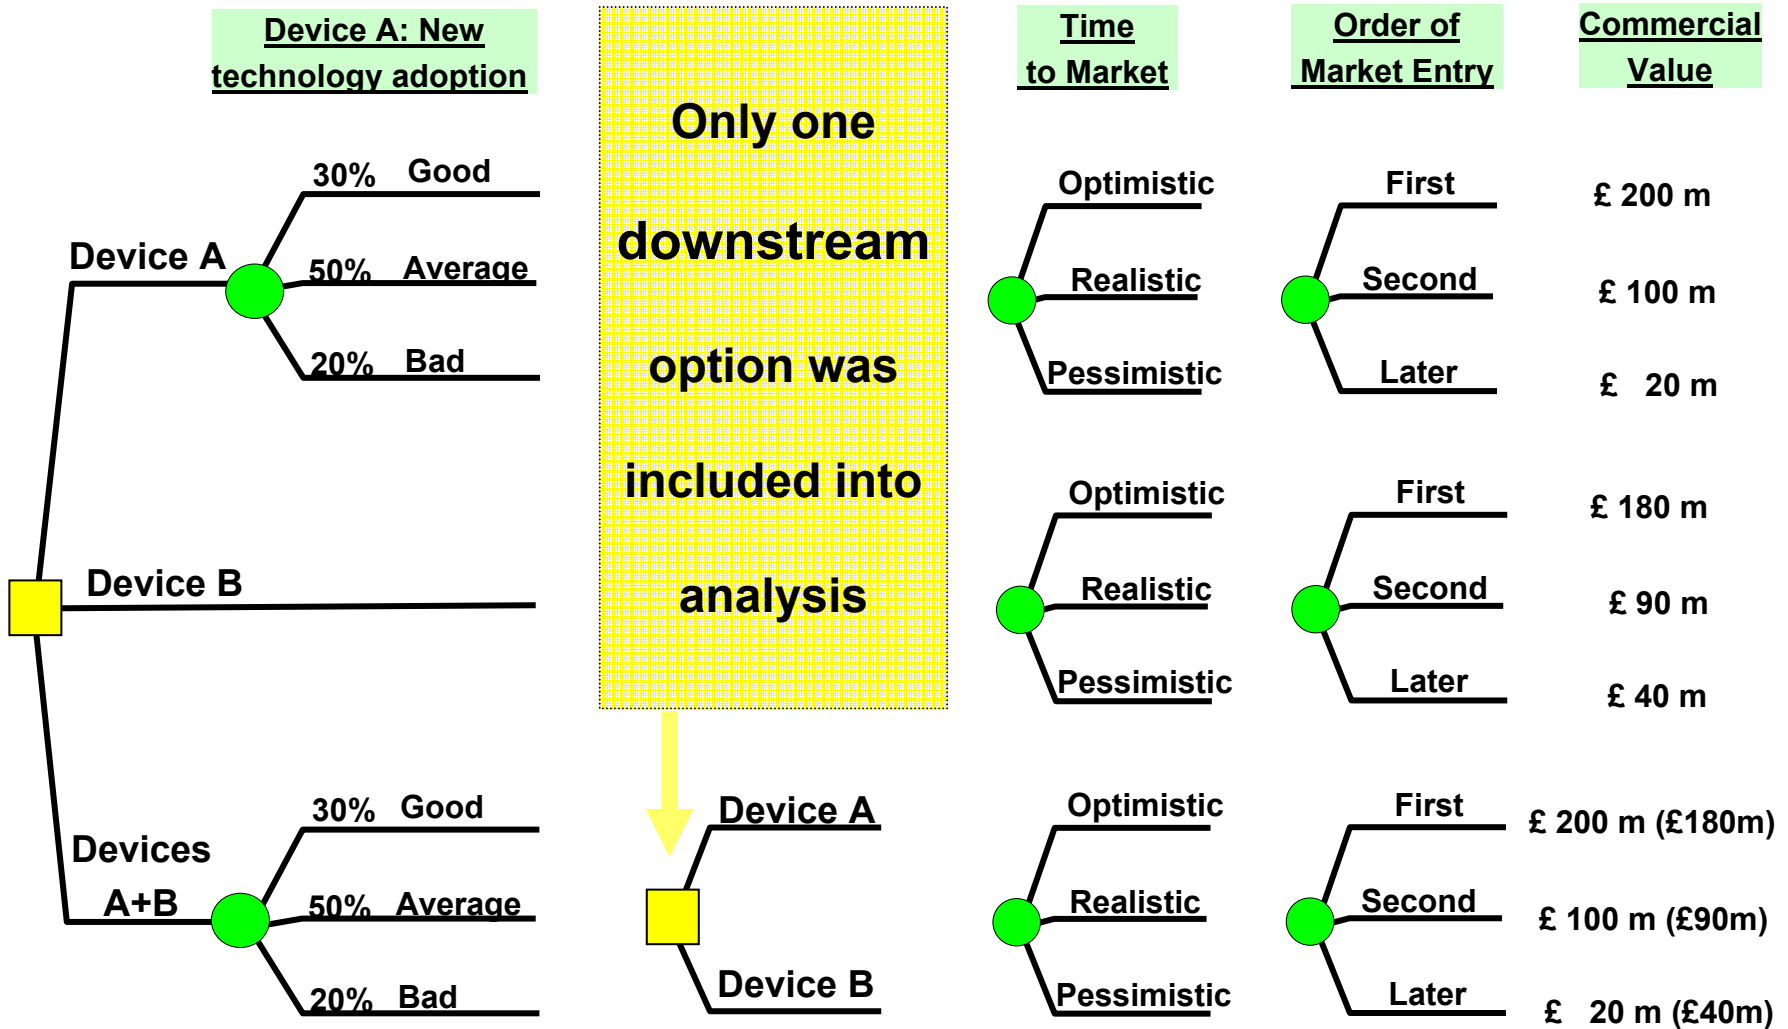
Device A: New technology adoption

Only one downstream option was included into analysis

Time to Market

Order of Market Entry

Commercial Value

Device A

30% Good

50% Average

20% Bad

Optimistic

Realistic

Pessimistic

First

Second

Later

£ 200 m

£ 100 m

£ 20 m

Device B

Optimistic

Realistic

Pessimistic

First

Second

Later

£ 180 m

£ 90 m

£ 40 m

Devices A+B

30% Good

50% Average

20% Bad

Device A

Device B

Optimistic

Realistic

Pessimistic

First

Second

Later

£ 200 m (£180m)

£ 100 m (£90m)

£ 20 m (£40m)